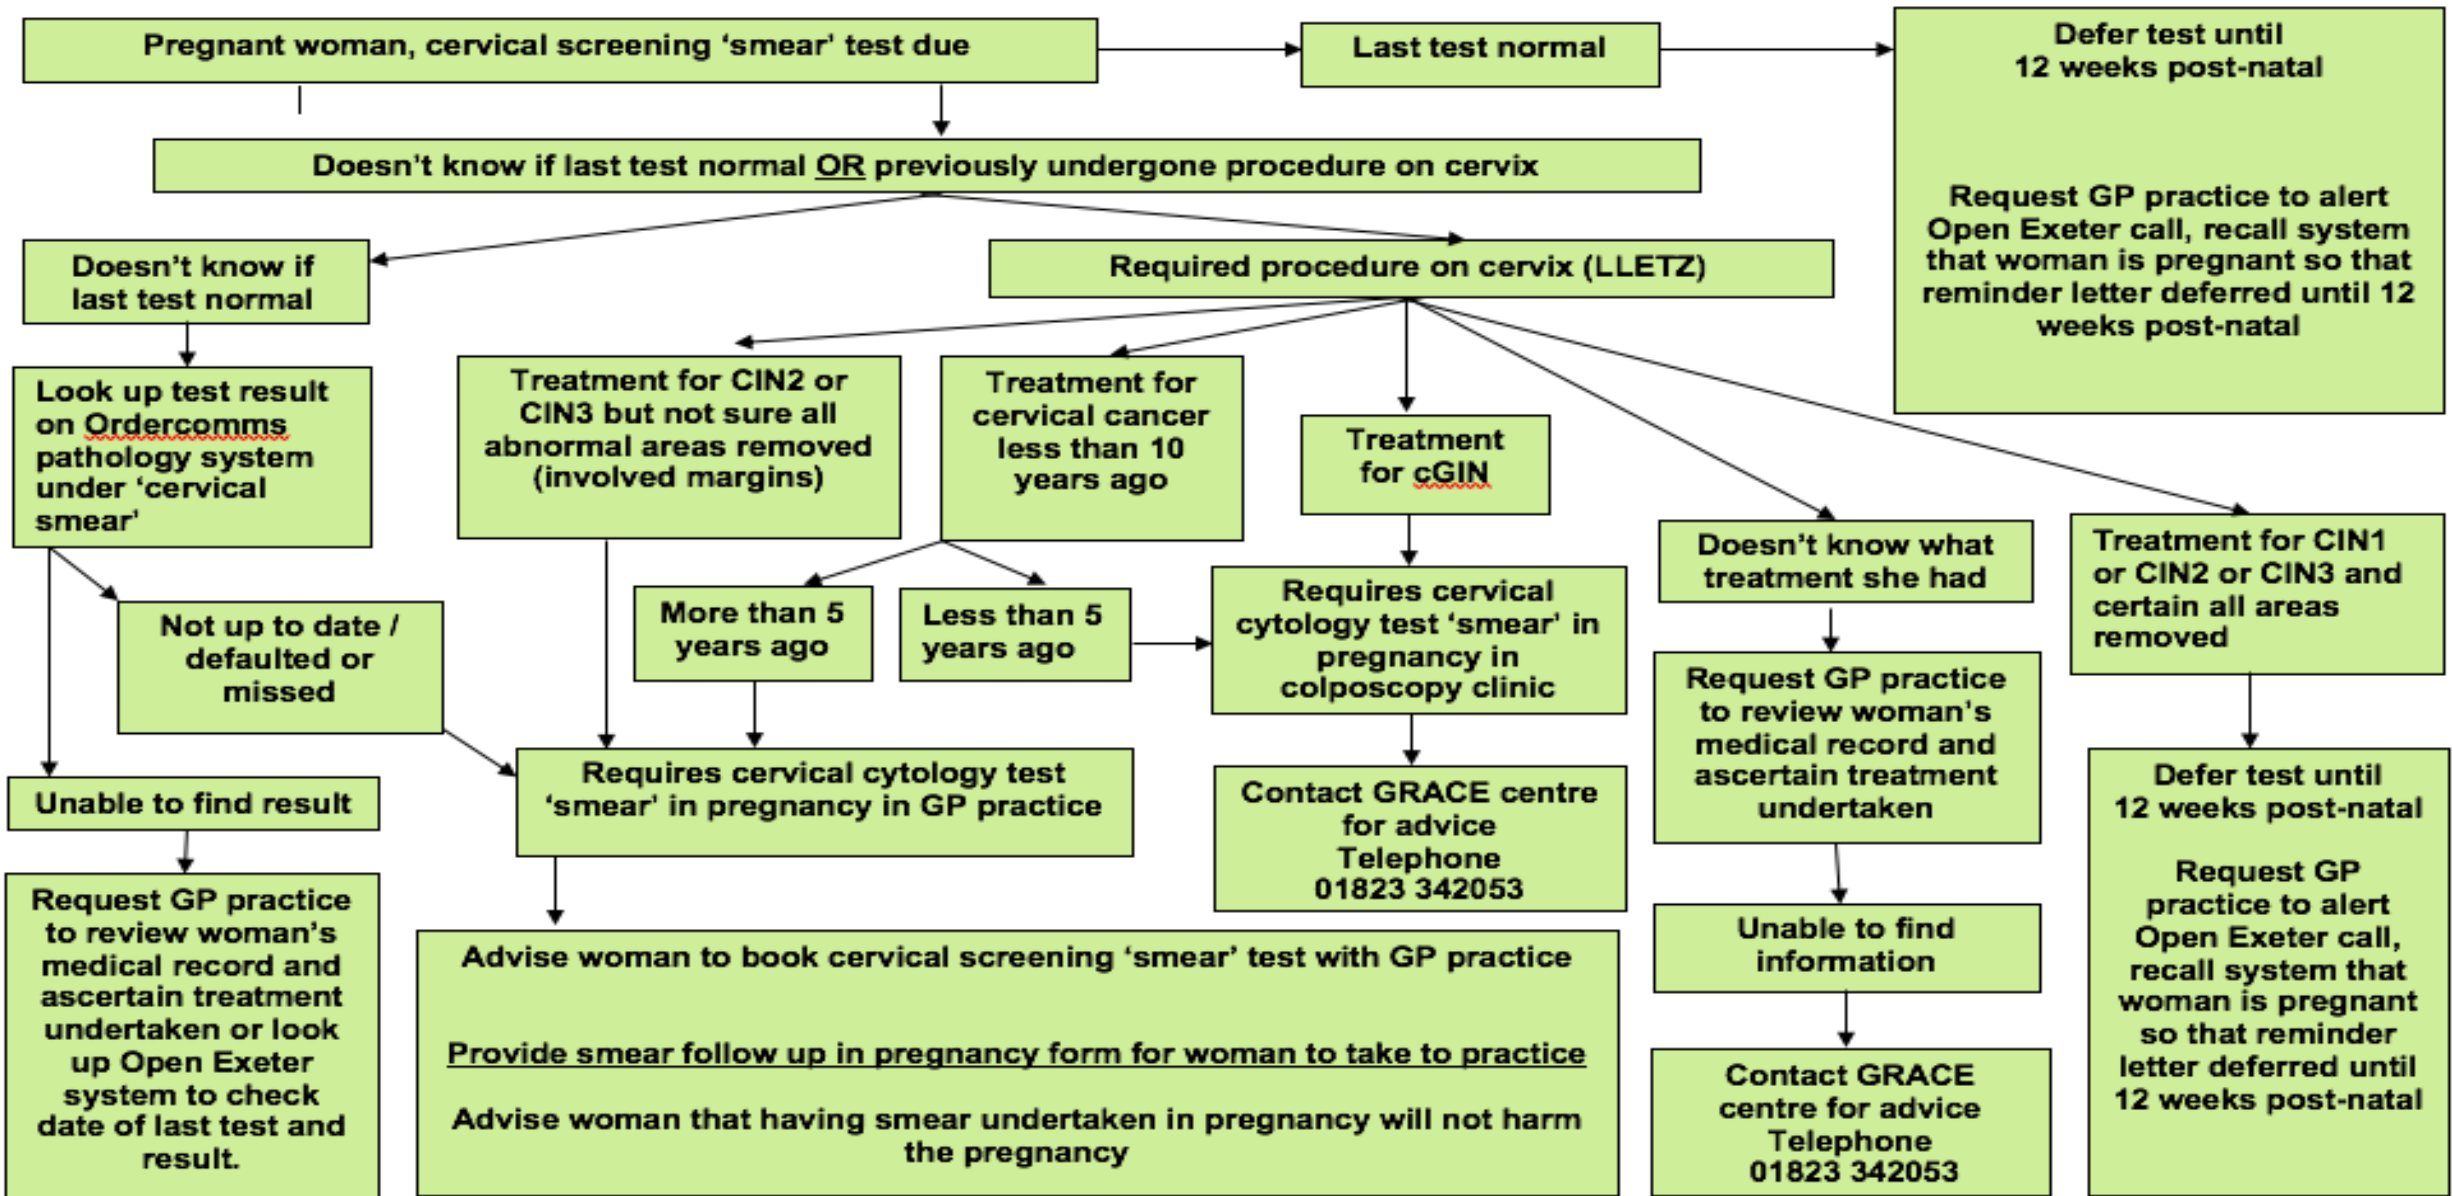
Pregnant woman, cervical screening 'smear' test due

Last test normal

Defer test until 12 weeks post-natal

Request GP practice to alert Open Exeter call, recall system that woman is pregnant so that reminder letter deferred until 12 weeks post-natal

Doesn't know if last test normal OR previously undergone procedure on cervix

Doesn't know if last test normal

Required procedure on cervix (LLETZ)

Look up test result on Ordercomms pathology system under 'cervical smear'

Treatment for CIN2 or CIN3 but not sure all abnormal areas removed (involved margins)

Treatment for cervical cancer less than 10 years ago

Treatment for cGIN

Doesn't know what treatment she had

Treatment for CIN1 or CIN2 or CIN3 and certain all areas removed

Not up to date / defaulted or missed

More than 5 years ago

Less than 5 years ago

Requires cervical cytology test 'smear' in pregnancy in colposcopy clinic

Request GP practice to review woman's medical record and ascertain treatment undertaken

Unable to find result

Requires cervical cytology test 'smear' in pregnancy in GP practice

Contact GRACE centre for advice Telephone 01823 342053

Defer test until 12 weeks post-natal

Request GP practice to alert Open Exeter call, recall system that woman is pregnant so that reminder letter deferred until 12 weeks post-natal

Request GP practice to review woman's medical record and ascertain treatment undertaken or look up Open Exeter system to check date of last test and result.

Advise woman to book cervical screening 'smear' test with GP practice

Provide smear follow up in pregnancy form for woman to take to practice

Advise woman that having smear undertaken in pregnancy will not harm the pregnancy

Unable to find information

Contact GRACE centre for advice Telephone 01823 342053